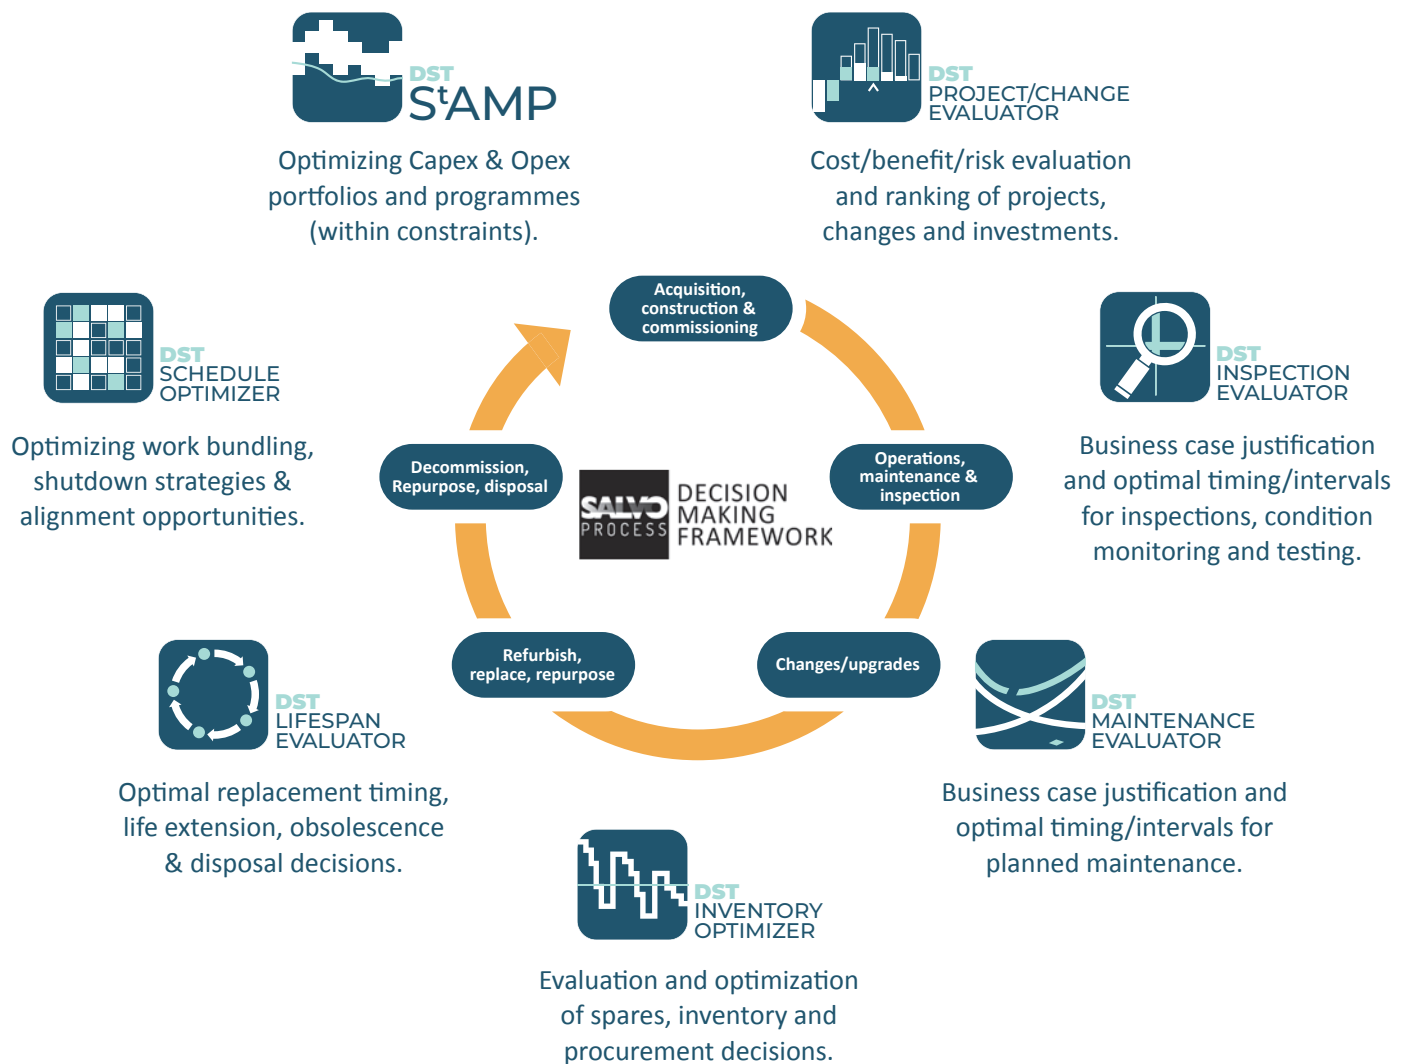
DST
S$^t$AMP

Optimizing Capex & Opex portfolios and programmes (within constraints).

DST
PROJECT/CHANGE EVALUATOR

Cost/benefit/risk evaluation and ranking of projects, changes and investments.

DST
SCHEDULE OPTIMIZER

Optimizing work bundling, shutdown strategies & alignment opportunities.

Acquisition, construction & commissioning

Operations, maintenance & inspection

Changes/upgrades

Refurbish, replace, repurpose

Decommission, Repurpose, disposal

SALVO PROCESS
DECISION MAKING FRAMEWORK

DST
INSPECTION EVALUATOR

Business case justification and optimal timing/intervals for inspections, condition monitoring and testing.

DST
LIFESPAN EVALUATOR

Optimal replacement timing, life extension, obsolescence & disposal decisions.

DST
MAINTENANCE EVALUATOR

Business case justification and optimal timing/intervals for planned maintenance.

DST
INVENTORY OPTIMIZER

Evaluation and optimization of spares, inventory and procurement decisions.